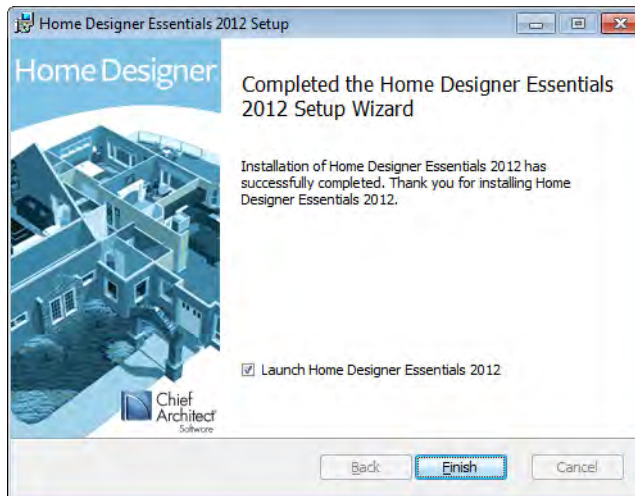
Home Designer Essentials 2012 Setup

Home Designer

Completed the Home Designer Essentials 2012 Setup Wizard

Installation of Home Designer Essentials 2012 has successfully completed. Thank you for installing Home Designer Essentials 2012.

Launch Home Designer Essentials 2012

Chief Architect Software

Back

Finish

Cancel